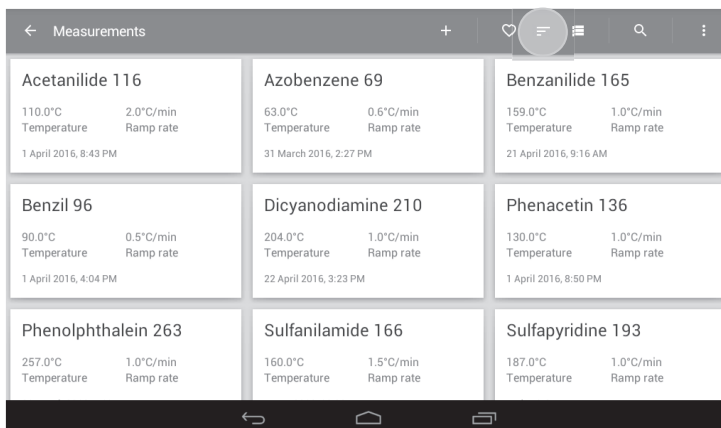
Measurements

Acetanilide 116
110.0°C Temperature
2.0°C/min Ramp rate
1 April 2016, 8:43 PM

Azobenzene 69
63.0°C Temperature
0.6°C/min Ramp rate
31 March 2016, 2:27 PM

Benzanilide 165
159.0°C Temperature
1.0°C/min Ramp rate
21 April 2016, 9:16 AM

Benzil 96
90.0°C Temperature
0.5°C/min Ramp rate
1 April 2016, 4:04 PM

Dicyanodiamine 210
204.0°C Temperature
1.0°C/min Ramp rate
22 April 2016, 3:23 PM

Phenacetin 136
130.0°C Temperature
1.0°C/min Ramp rate
1 April 2016, 8:50 PM

Phenolphthalein 263
257.0°C Temperature
1.0°C/min Ramp rate

Sulfanilamide 166
160.0°C Temperature
1.5°C/min Ramp rate

Sulfapyridine 193
187.0°C Temperature
1.0°C/min Ramp rate